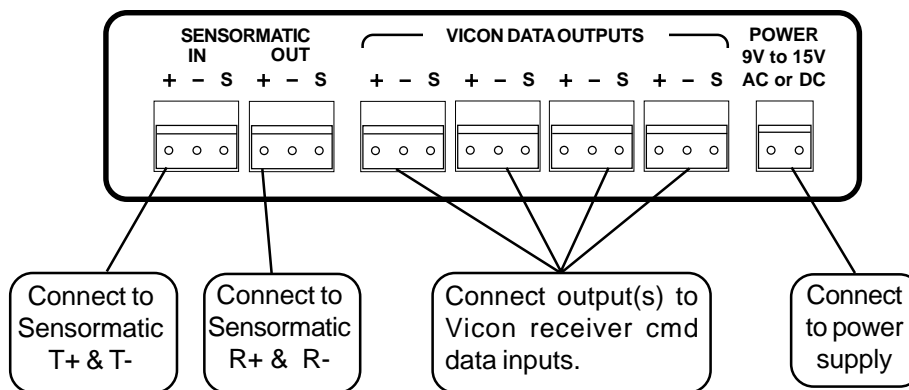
SENSORMATIC
IN OUT
+ – S + – S

VICON DATA OUTPUTS
+ – S + – S + – S + – S

POWER
9V to 15V
AC or DC

Connect to Sensormatic T+ & T-

Connect to Sensormatic R+ & R-

Connect output(s) to Vicon receiver cmd data inputs.

Connect to power supply